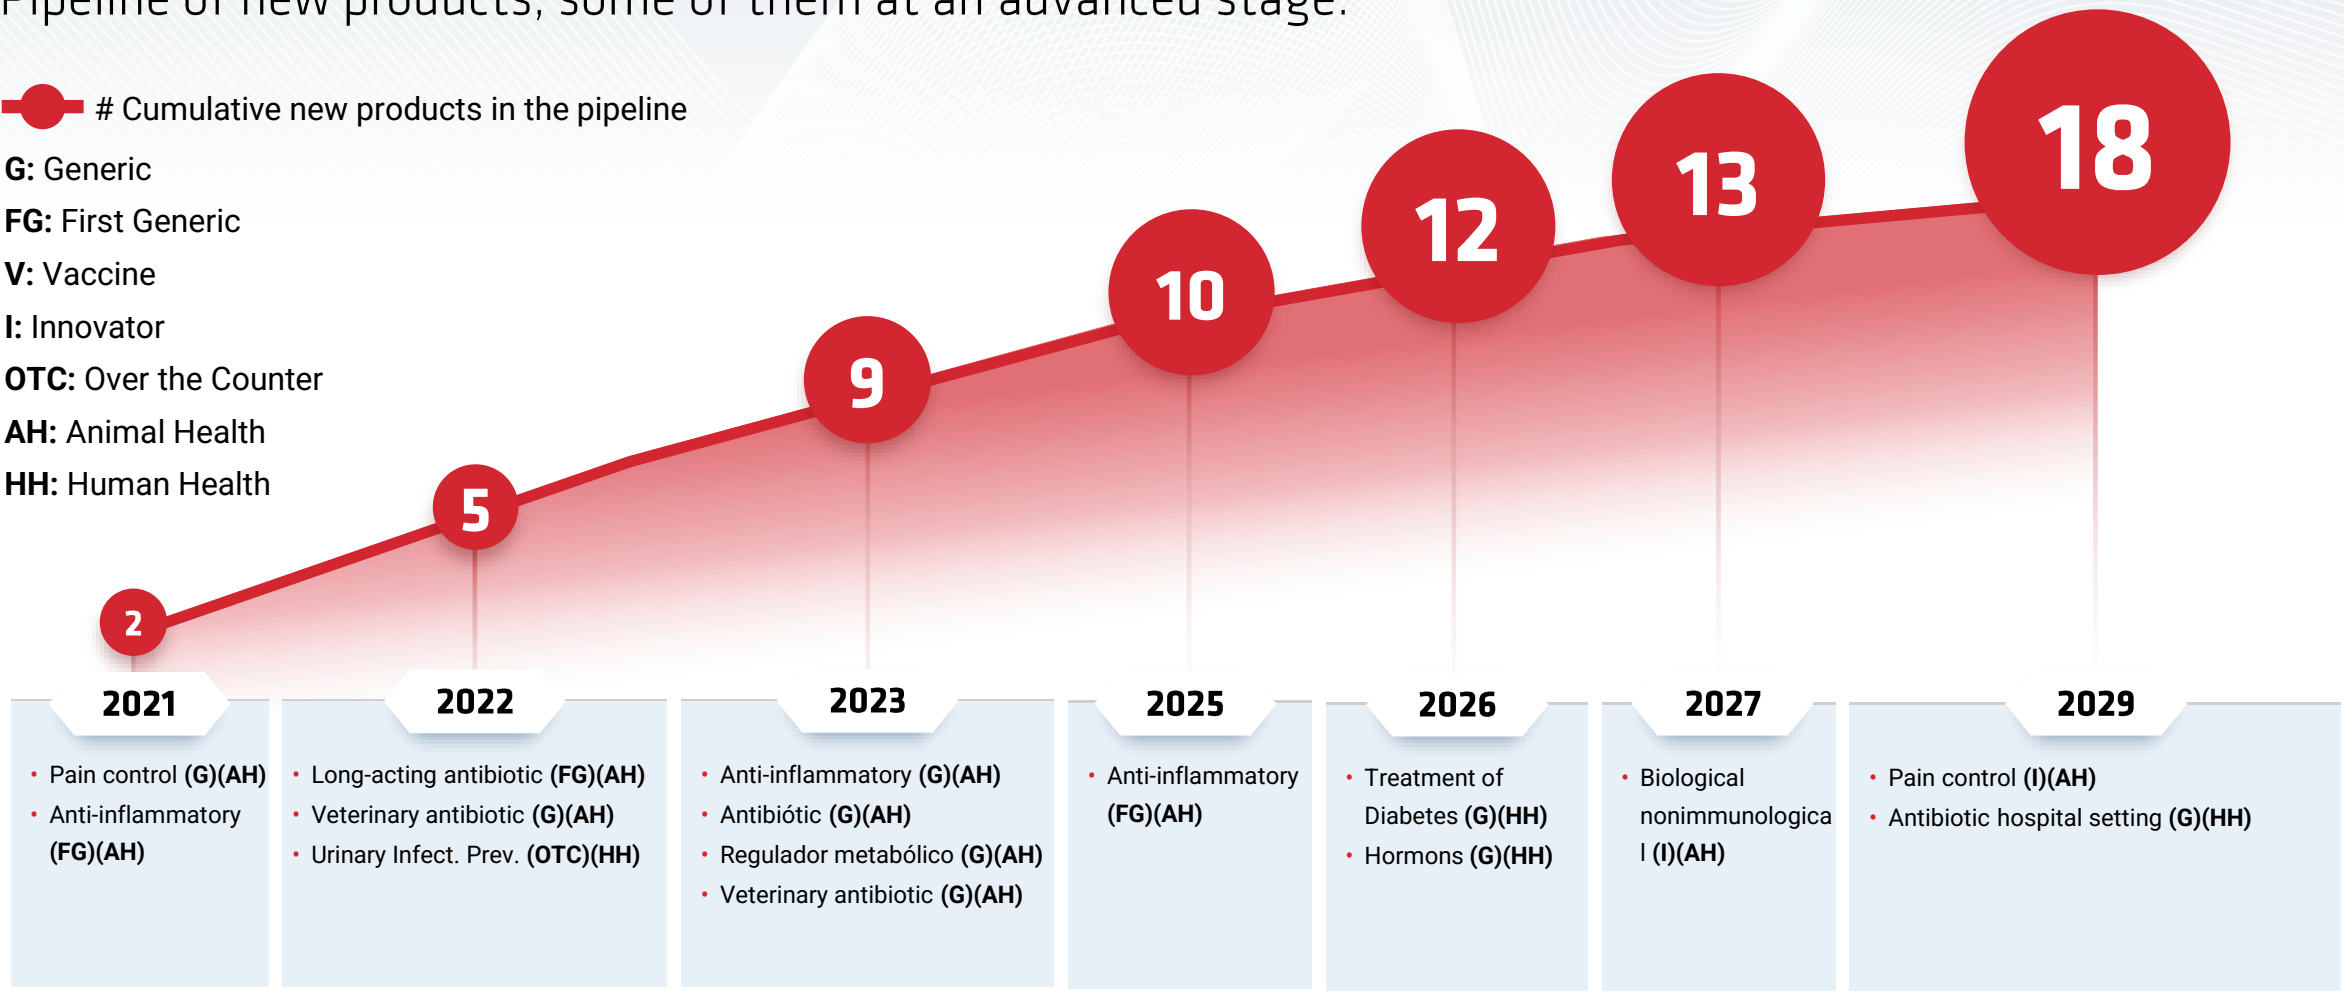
Pipeline of new products, some of them at an advanced stage.

# Cumulative new products in the pipeline

G: Generic
FG: First Generic
V: Vaccine
I: Innovator
OTC: Over the Counter
AH: Animal Health
HH: Human Health

2
5
9
10
12
13
18

2021
• Pain control (G)(AH)
• Anti-inflammatory (FG)(AH)

2022
• Long-acting antibiotic (FG)(AH)
• Veterinary antibiotic (G)(AH)
• Urinary Infect. Prev. (OTC)(HH)

2023
• Anti-inflammatory (G)(AH)
• Antibiótic (G)(AH)
• Regulador metabólico (G)(AH)
• Veterinary antibiotic (G)(AH)

2025
• Anti-inflammatory (FG)(AH)

2026
• Treatment of Diabetes (G)(HH)
• Hormons (G)(HH)

2027
• Biological nonimmunologica l (I)(AH)

2029
• Pain control (I)(AH)
• Antibiotic hospital setting (G)(HH)